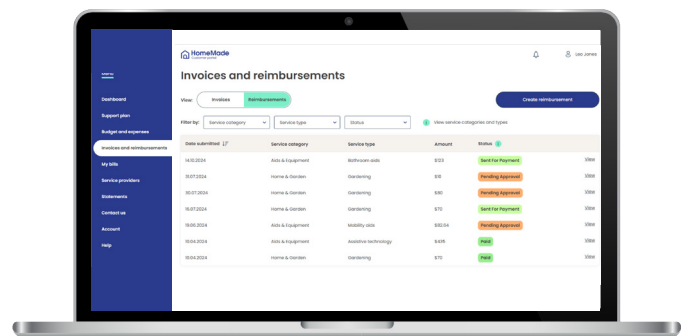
HomeMade
Customer portal

Leo Jones

Menu

Dashboard
Support plan
Budget and expenses
Invoices and reimbursements
My bills
Service providers
Statements
Contact us
Account
Help

Invoices and reimbursements

View: Invoices Reimbursements

Create reimbursement

Filter by: Service category Service type Status

View service categories and types

| Date submitted | Service category | Service type | Amount | Status | |
|---|---|---|---|---|---|
| 14.10.2024 | Aids & Equipment | Bathroom aids | $123 | Sent For Payment | View |
| 13.07.2024 | Home & Garden | Gardening | $16 | Pending Approval | View |
| 30.07.2024 | Home & Garden | Gardening | $80 | Pending Approval | View |
| 15.07.2024 | Home & Garden | Gardening | $70 | Sent For Payment | View |
| 13.05.2024 | Aids & Equipment | Mobility aids | $92.54 | Pending Approval | View |
| 15.04.2024 | Aids & Equipment | Assistive technology | $436 | Paid | View |
| 13.04.2024 | Home & Garden | Gardening | $70 | Paid | View |